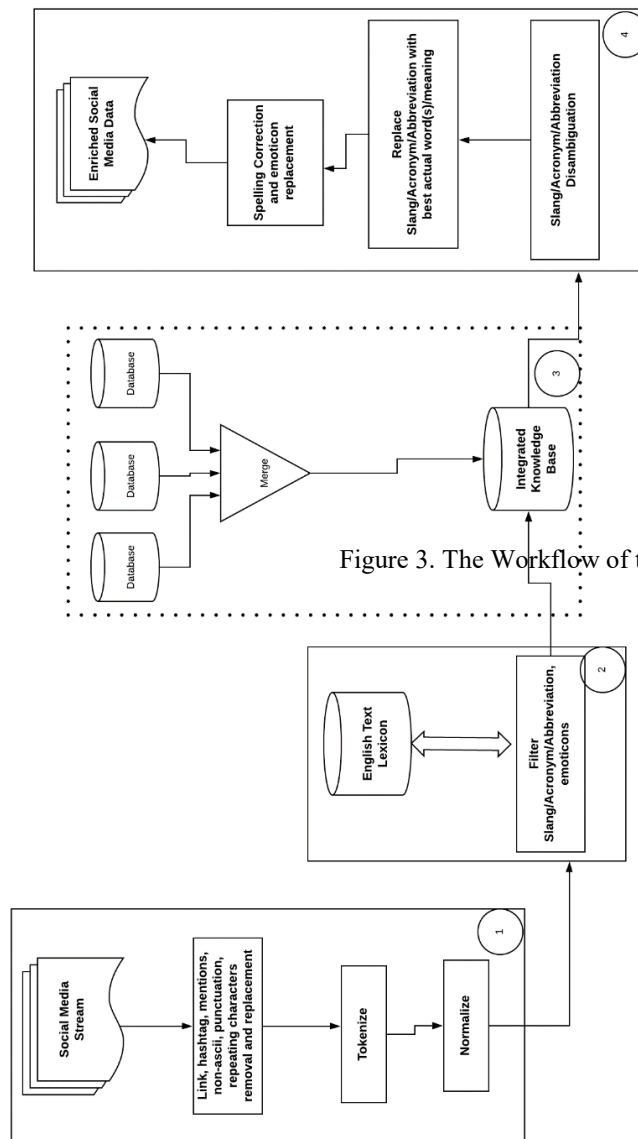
1

Social Media Stream

Link, hashtag, mentions, non-ascii, punctuation, repeating characters removal and replacement

Tokenize

Normalize

2

English Text Lexicon

Filter Slang/Acronym/Abbreviation, emoticons

Database

Database

Database

Merge

Integrated Knowledge Base

3

Figure 3. The Workflow of t

4

Slang/Acronym/Abbreviation Disambiguation

Replace Slang/Acronym/Abbreviation with best actual word(s)/meaning

Spelling Correction and emoticon replacement

Enriched Social Media Data